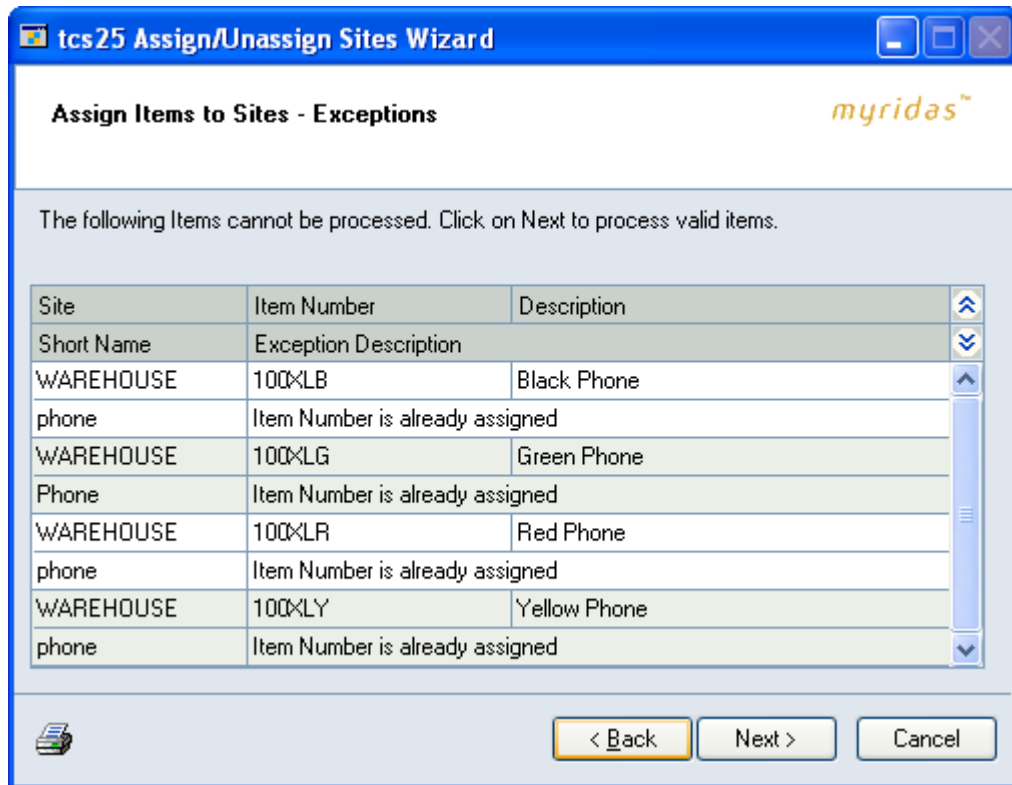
tcs25 Assign/Unassign Sites Wizard

Assign Items to Sites - Exceptions

myridas™

The following Items cannot be processed. Click on Next to process valid items.

| Site | Item Number | Description |
|---|---|---|
| Short Name | Exception Description | |
| WAREHOUSE | 100XLB | Black Phone |
| phone | Item Number is already assigned | |
| WAREHOUSE | 100XLG | Green Phone |
| Phone | Item Number is already assigned | |
| WAREHOUSE | 100XLR | Red Phone |
| phone | Item Number is already assigned | |
| WAREHOUSE | 100XLY | Yellow Phone |
| phone | Item Number is already assigned | |

< Back
Next >
Cancel